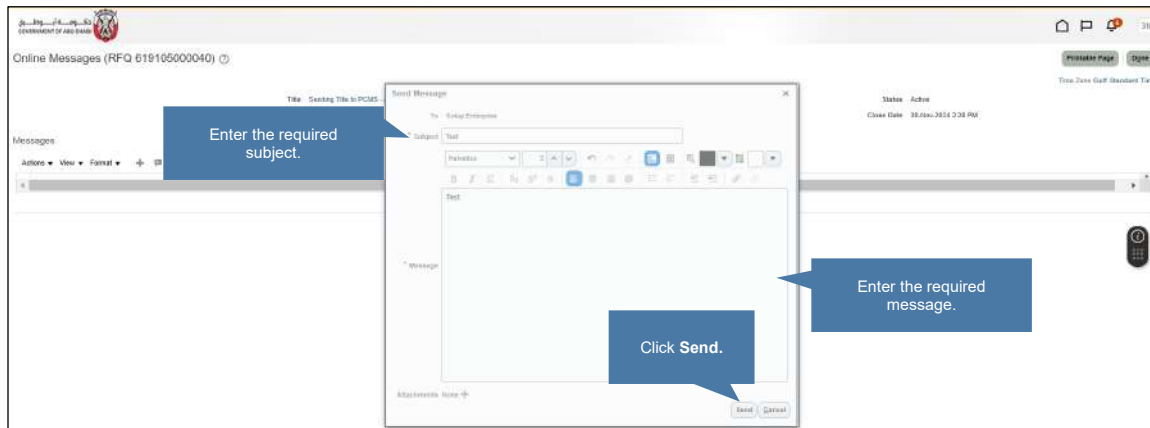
حكومة أبوظبي
GOVERNMENT OF ABU DHABI

Online Messages (RFQ 619105000040)

Printable Page

Time Zone Gulf Standard Time

Title Sending Title to PCMS

Status Active

Close Date 30-Nov-2024 3:38 PM

Messages

Actions View Format

Send Message

To Sultan Enterprise

* Subject Test

Enter the required subject.

Tahoma

Test

* Message

Enter the required message.

Click **Send.**

Attachments None

Send Cancel